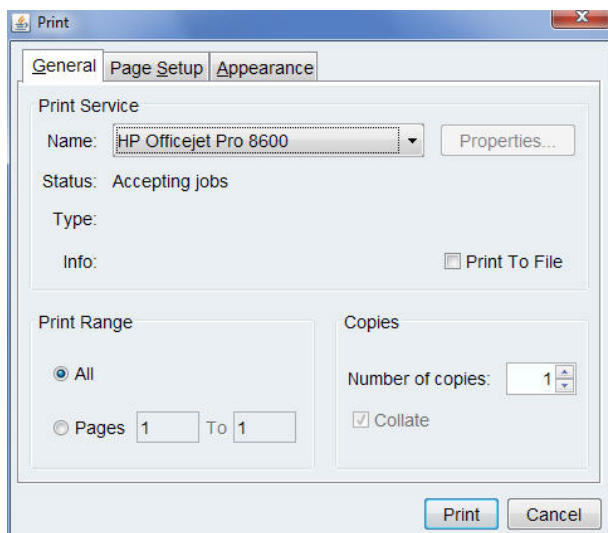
Print

General | Page Setup | Appearance

Print Service

Name: HP Officejet Pro 8600

Properties...

Status: Accepting jobs

Type:

Info:

Print To File

Print Range

All

Pages 1 To 1

Copies

Number of copies: 1

Collate

Print

Cancel